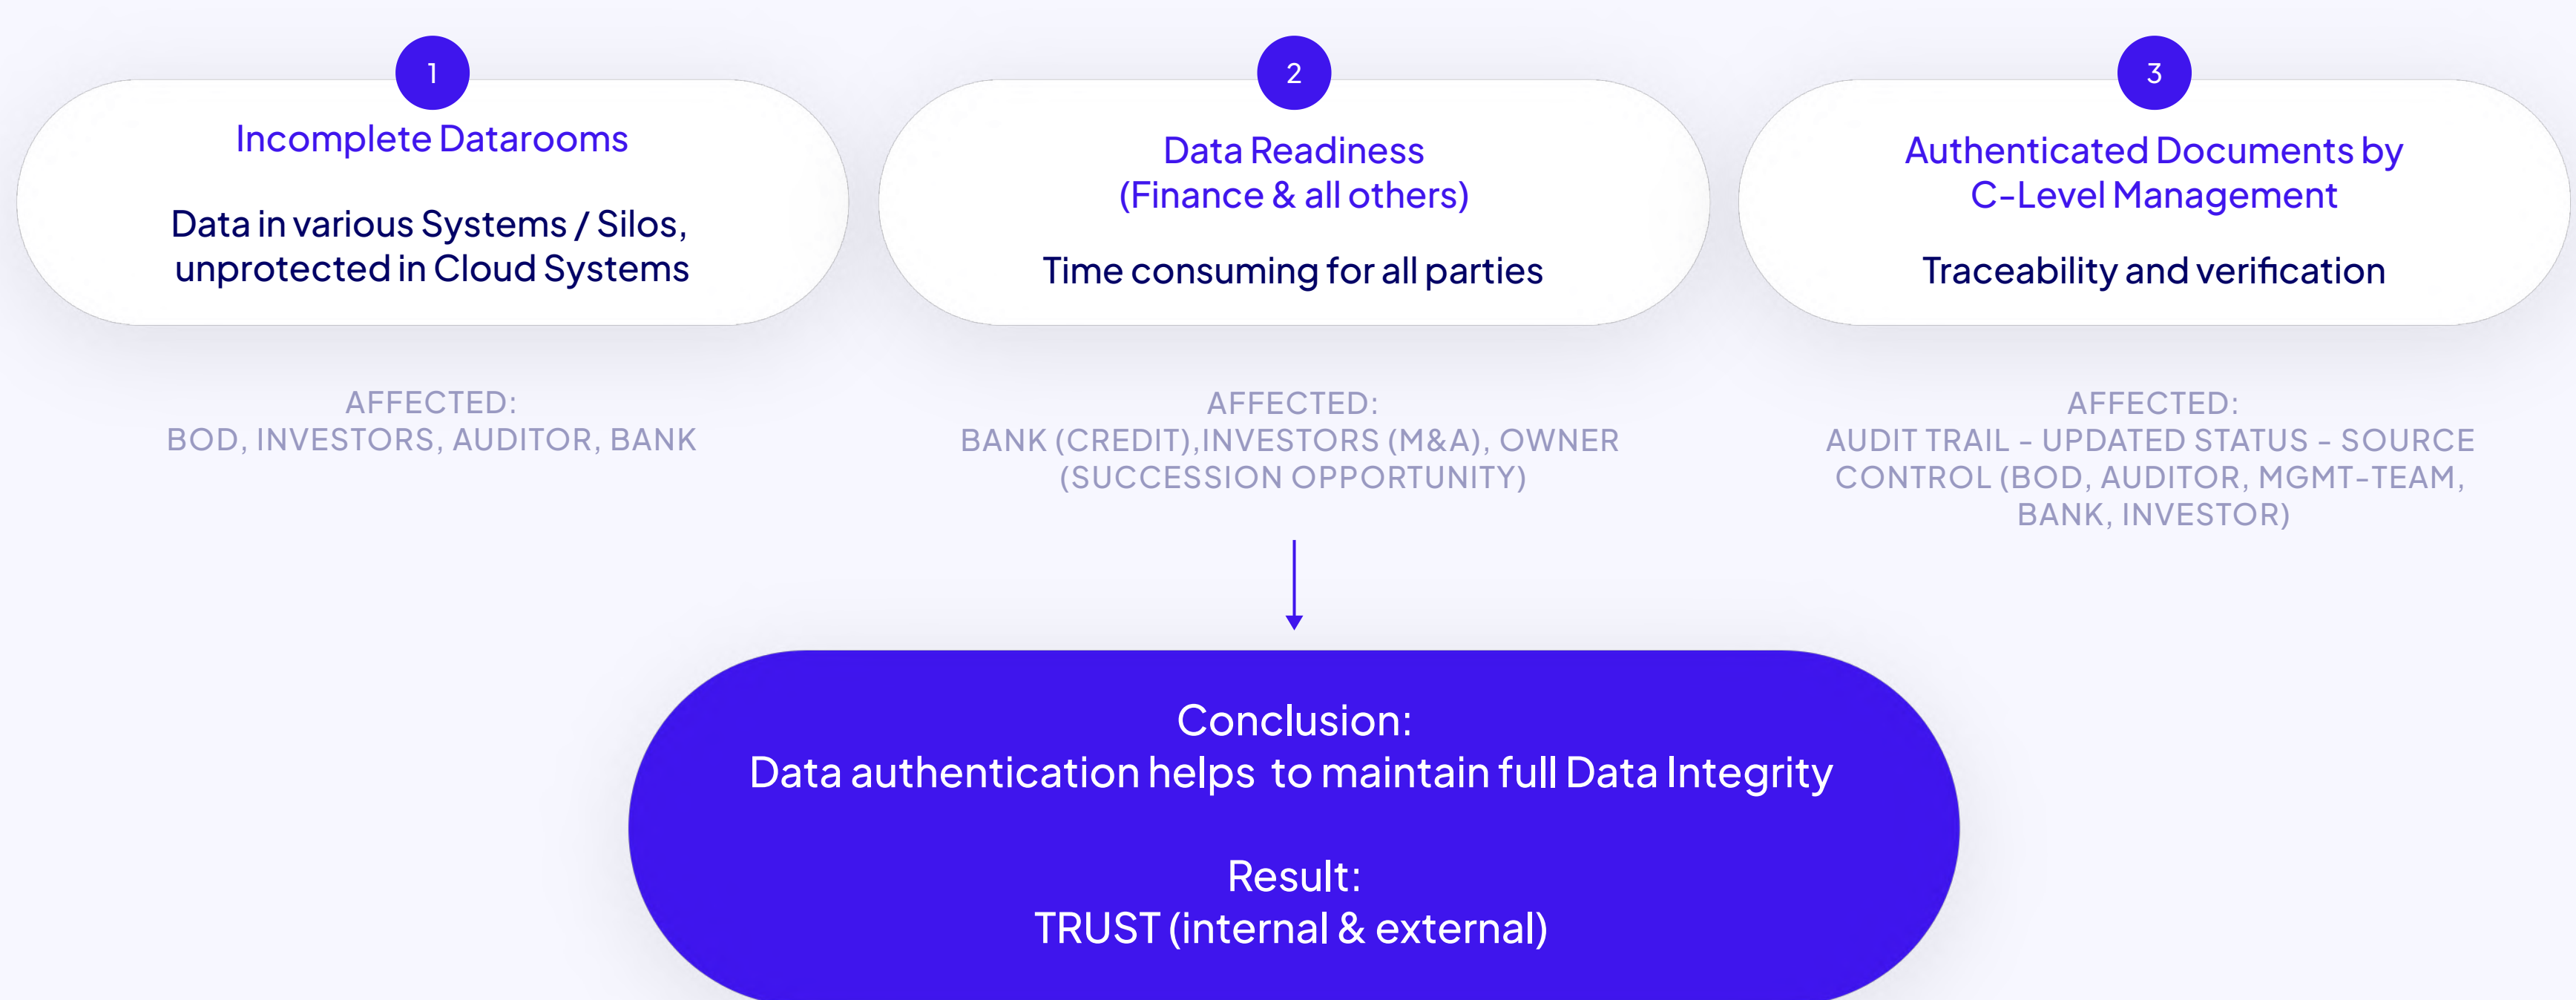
1

Incomplete Datarooms

Data in various Systems / Silos, unprotected in Cloud Systems

AFFECTED:
BOD, INVESTORS, AUDITOR, BANK

2

Data Readiness (Finance & all others)

Time consuming for all parties

AFFECTED:
BANK (CREDIT),INVESTORS (M&A), OWNER (SUCCESSION OPPORTUNITY)

3

Authenticated Documents by C-Level Management

Traceability and verification

AFFECTED:
AUDIT TRAIL - UPDATED STATUS - SOURCE CONTROL (BOD, AUDITOR, MGMT-TEAM, BANK, INVESTOR)

Conclusion:
Data authentication helps to maintain full Data Integrity

Result:
TRUST (internal & external)